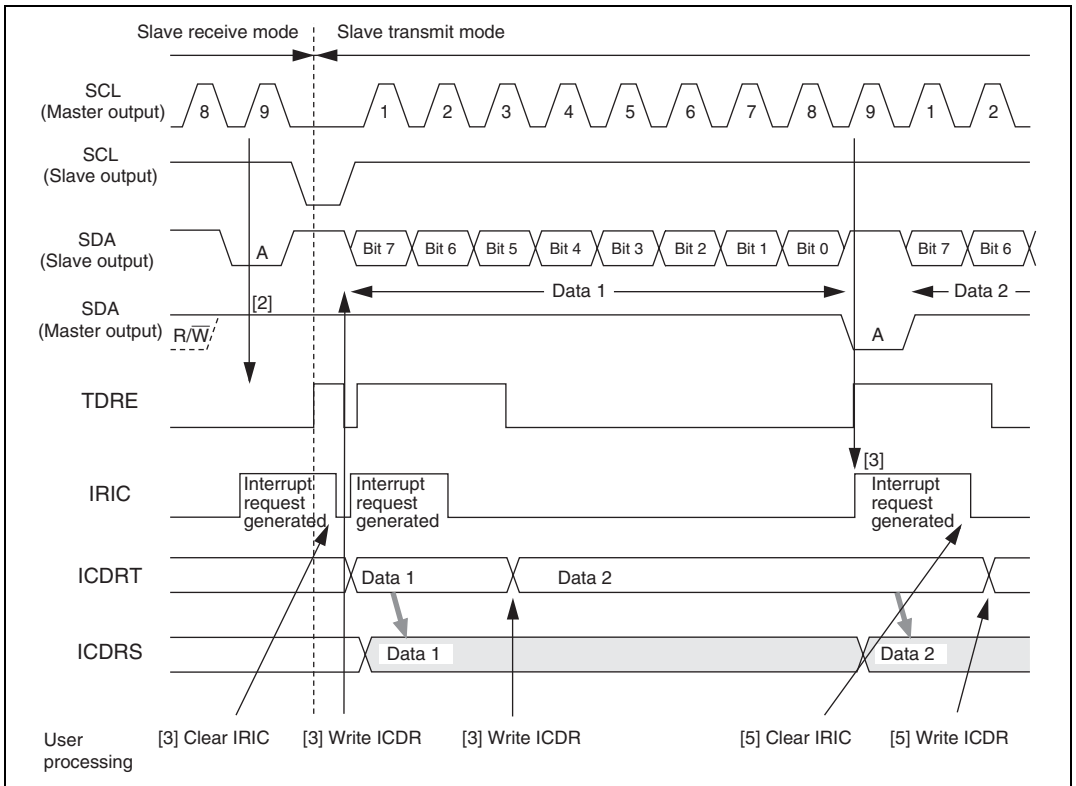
Slave receive mode

Slave transmit mode

SCL (Master output)

8 9 1 2 3 4 5 6 7 8 9 1 2

SCL (Slave output)

SDA (Slave output)

A

Bit 7 Bit 6 Bit 5 Bit 4 Bit 3 Bit 2 Bit 1 Bit 0 Bit 7 Bit 6

[2]

Data 1

Data 2

SDA (Master output)

$R/\overline{W}$

A

TDRE

[3]

IRIC

Interrupt request generated

Interrupt request generated

Interrupt request generated

ICDRT

Data 1

Data 2

ICDRS

Data 1

Data 2

User processing

[3] Clear IRIC

[3] Write ICDR

[3] Write ICDR

[5] Clear IRIC

[5] Write ICDR